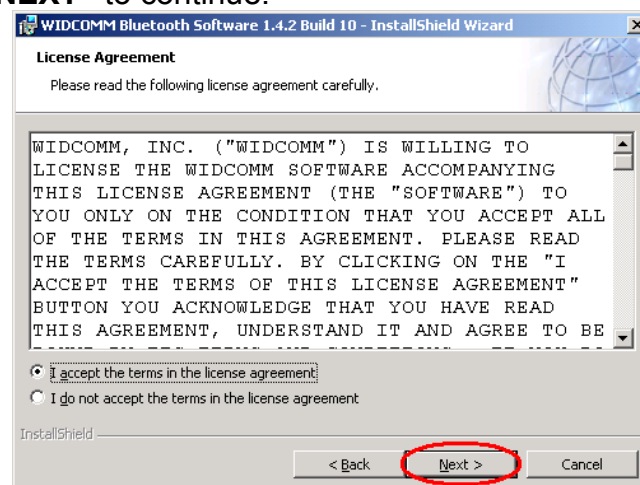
Next" to continue.

WIDCOMM Bluetooth Software 1.4.2 Build 10 - InstallShield Wizard

License Agreement

Please read the following license agreement carefully.

WIDCOMM, INC. ("WIDCOMM") IS WILLING TO LICENSE THE WIDCOMM SOFTWARE ACCOMPANYING THIS LICENSE AGREEMENT (THE "SOFTWARE") TO YOU ONLY ON THE CONDITION THAT YOU ACCEPT ALL OF THE TERMS IN THIS AGREEMENT. PLEASE READ THE TERMS CAREFULLY. BY CLICKING ON THE "I ACCEPT THE TERMS OF THIS LICENSE AGREEMENT" BUTTON YOU ACKNOWLEDGE THAT YOU HAVE READ THIS AGREEMENT, UNDERSTAND IT AND AGREE TO BE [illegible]

I accept the terms in the license agreement

I do not accept the terms in the license agreement

InstallShield

< Back

Next >

Cancel